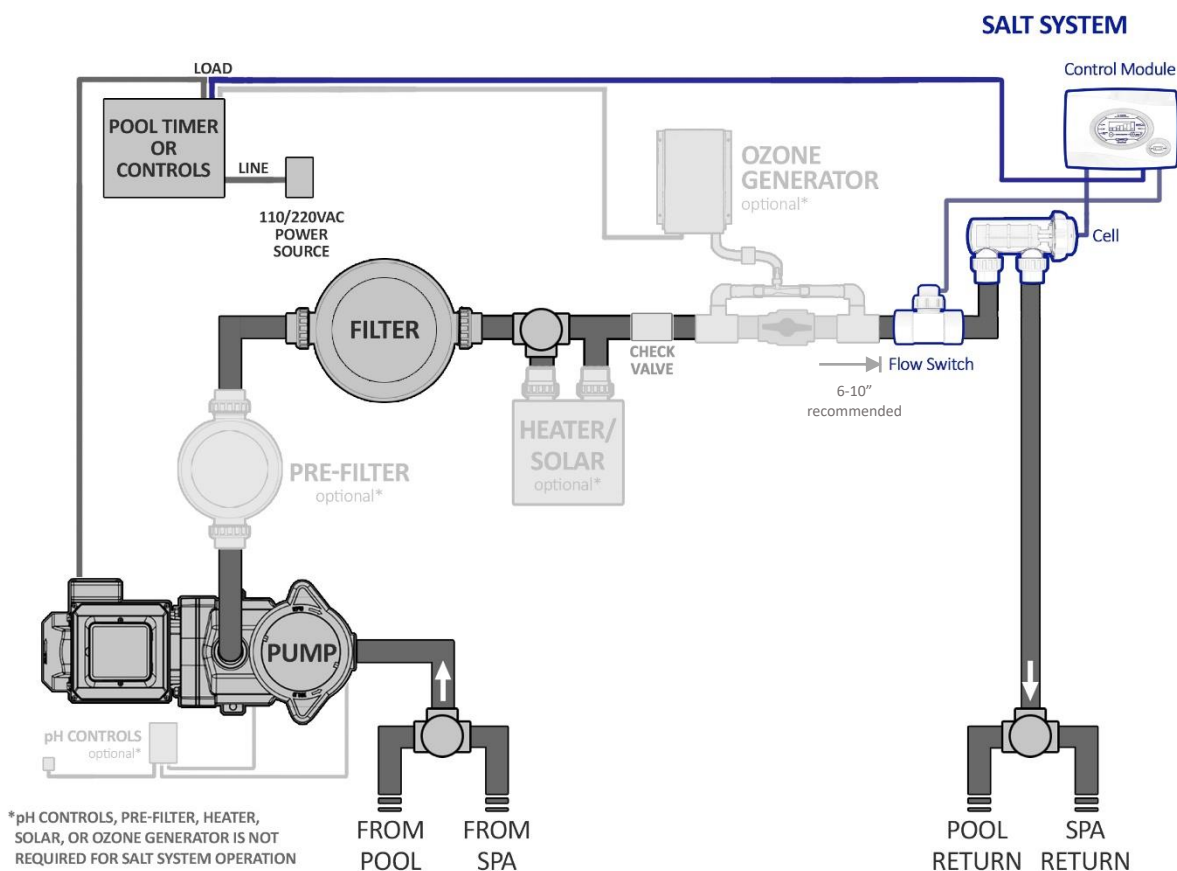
SALT SYSTEM

Control Module

LOAD

POOL TIMER OR CONTROLS

LINE

110/220VAC POWER SOURCE

OZONE GENERATOR
optional*

Cell

FILTER

CHECK VALVE

Flow Switch

6-10”
recommended

HEATER/ SOLAR
optional*

PRE-FILTER
optional*

PUMP

pH CONTROLS
optional*

*pH CONTROLS, PRE-FILTER, HEATER, SOLAR, OR OZONE GENERATOR IS NOT REQUIRED FOR SALT SYSTEM OPERATION

FROM POOL

FROM SPA

POOL RETURN

SPA RETURN